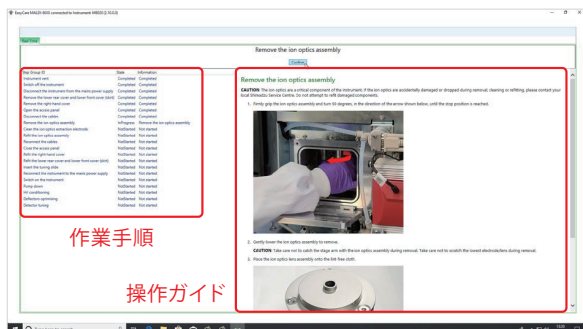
EasyCare MALDI-8030 connected to Instrument: MALDI [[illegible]]

Next Group

Remove the ion optics assembly

Continue

| Step Group ID | State | Information |
|---|---|---|
| Instrument vent | Completed | Completed |
| Switch off the instrument | Completed | Completed |
| Disconnect the instrument from the mains power supply | Completed | Completed |
| Remove the lower rear cover and lower front cover (skirt) | Completed | Completed |
| Remove the right-hand cover | Completed | Completed |
| Open the access panel | Completed | Completed |
| Disconnect the cables | Completed | Completed |
| Remove the ion optics assembly | InProgress | Remove the ion optics assembly |
| Clean the ion optics extraction electrode | NotStarted | Not started |
| Refit the ion optics assembly | NotStarted | Not started |
| Reconnect the cables | NotStarted | Not started |
| Close the access panel | NotStarted | Not started |
| Refit the right-hand cover | NotStarted | Not started |
| Refit the lower rear cover and lower front cover (skirt) | NotStarted | Not started |
| Insert the tuning slide | NotStarted | Not started |
| Reconnect the instrument to the mains power supply | NotStarted | Not started |
| Switch on the instrument | NotStarted | Not started |
| Pump down | NotStarted | Not started |
| HV conditioning | NotStarted | Not started |
| Deflectors optimising | NotStarted | Not started |
| Detector tuning | NotStarted | Not started |

作業手順

Remove the ion optics assembly

CAUTION: The ion optics are a critical component of the instrument. If the ion optics are accidentally damaged or dropped during removal, cleaning or refitting, please contact your local Shimadzu Service Centre. Do not attempt to refit damaged components.

1. Firmly grip the ion optics assembly and turn 90 degrees, in the direction of the arrow shown below, until the stop position is reached.

2. Gently lower the ion optics assembly to remove.

CAUTION: Take care not to scratch the stage arm with the ion optics assembly during removal. Take care not to scratch the lowest electrode/lens during removal.

3. Place the ion optics lens assembly onto the lint-free cloth.

操作ガイド